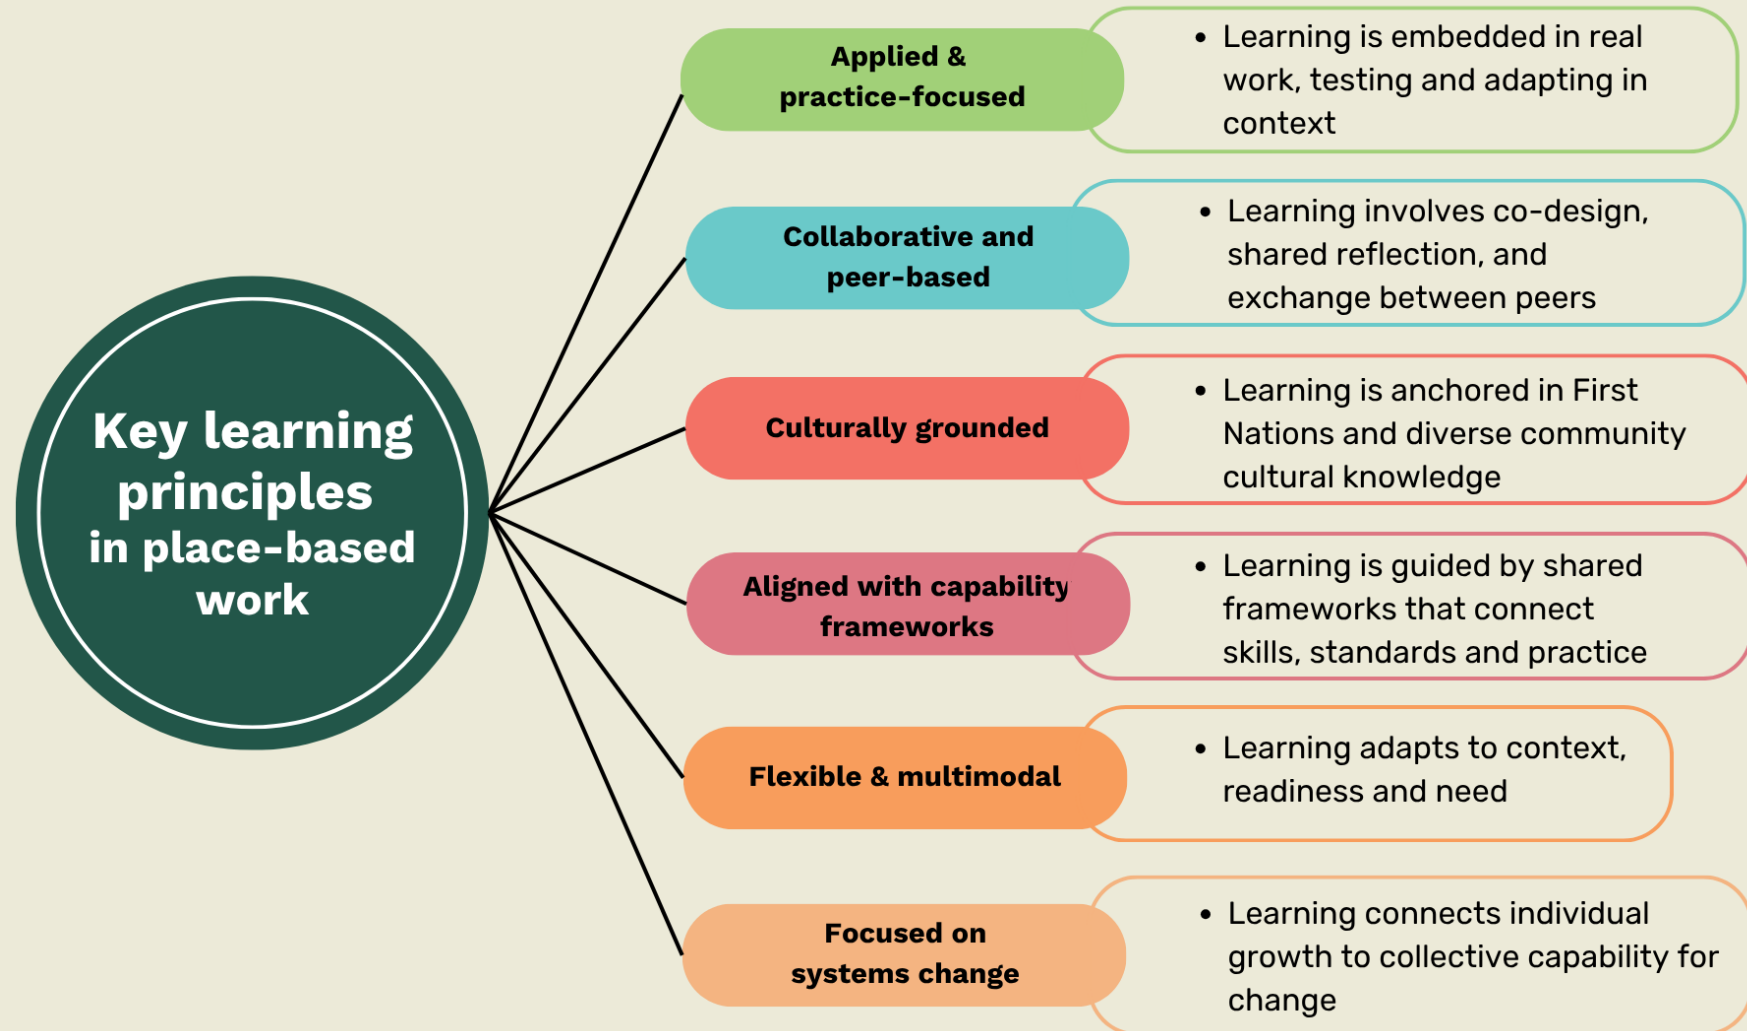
Key learning principles in place-based work

Applied & practice-focused

• Learning is embedded in real work, testing and adapting in context

Collaborative and peer-based

• Learning involves co-design, shared reflection, and exchange between peers

Culturally grounded

• Learning is anchored in First Nations and diverse community cultural knowledge

Aligned with capability frameworks

• Learning is guided by shared frameworks that connect skills, standards and practice

Flexible & multimodal

• Learning adapts to context, readiness and need

Focused on systems change

• Learning connects individual growth to collective capability for change